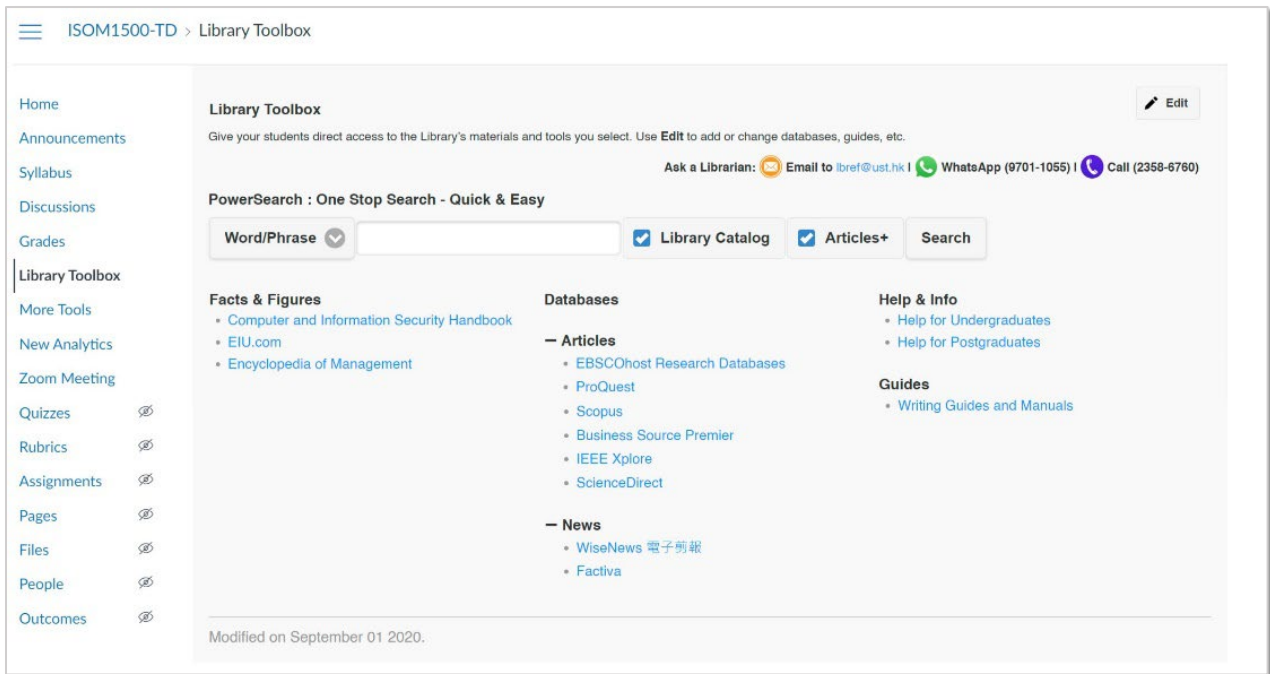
ISOM1500-TD > Library Toolbox

Home
Announcements
Syllabus
Discussions
Grades
Library Toolbox
More Tools
New Analytics
Zoom Meeting
Quizzes
Rubrics
Assignments
Pages
Files
People
Outcomes

Library Toolbox

Edit

Give your students direct access to the Library's materials and tools you select. Use **Edit** to add or change databases, guides, etc.

Ask a Librarian: Email to lbref@ust.hk | WhatsApp (9701-1055) | Call (2358-6760)

PowerSearch : One Stop Search - Quick & Easy

Word/Phrase Library Catalog Articles+ Search

Facts & Figures
• Computer and Information Security Handbook
• EIU.com
• Encyclopedia of Management

Databases

— Articles
• EBSCOhost Research Databases
• ProQuest
• Scopus
• Business Source Premier
• IEEE Xplore
• ScienceDirect

— News
• WiseNews 電子剪報
• Factiva

Help & Info
• Help for Undergraduates
• Help for Postgraduates

Guides
• Writing Guides and Manuals

Modified on September 01 2020.